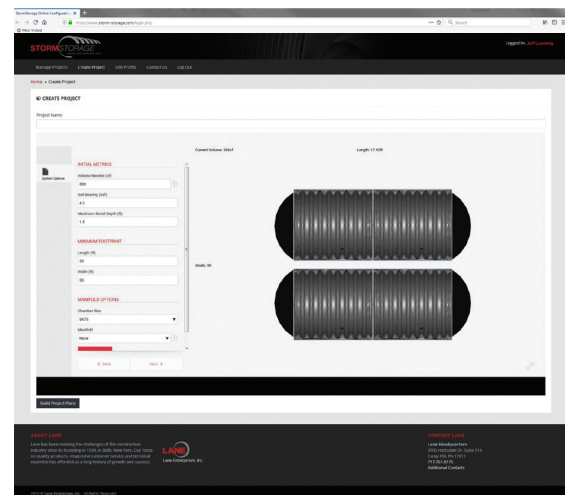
StormStorage Online Configurato ×
https://www.storm-storage.com/login.php
Search
Most Visited

STORMSTORAGE
Logged In: Jeff Lowening

Manage Projects Create Project Edit Profile Contact Us Log Out

Home » Create Project

CREATE PROJECT

Project Name

Current Volume: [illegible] Length: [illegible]

System Options

INITIAL METRICS
Volume Needed (cf)
300
Soil Bearing (ksf)
4.5
Maximum Burial Depth (ft)
1.5

MINIMUM FOOTPRINT
Length (ft)
30
Width (ft)
30

MANIFOLD OPTIONS
Chamber Size
SR75
Manifold
None

« Back Next »

Width: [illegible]

Build Project Plans

ABOUT LANE
Lane has been meeting the challenges of the construction industry since its founding in 1936, in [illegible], New York. Our focus on quality products, responsive customer service and technical expertise has afforded us a long history of growth and success.

LANE
Lane Enterprises, Inc.

CONTACT LANE
Lane Headquarters
3905 Hartzdale Dr. Suite 514
Camp Hill, PA 17011
717.761.8175
Additional Contacts

©2015 © Lane Enterprises, Inc. - All Rights Reserved